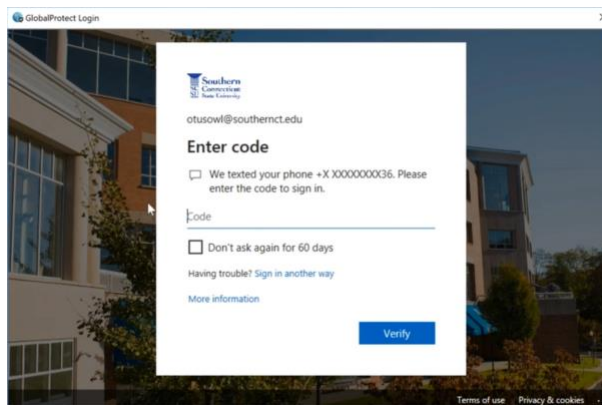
GlobalProtect Login

Southern Connecticut State University

otusowl@southernct.edu

Enter code

We texted your phone +X XXXXXXXX36. Please enter the code to sign in.

Code

Don't ask again for 60 days

Having trouble? Sign in another way

More information

Verify

Terms of use Privacy & cookies ...